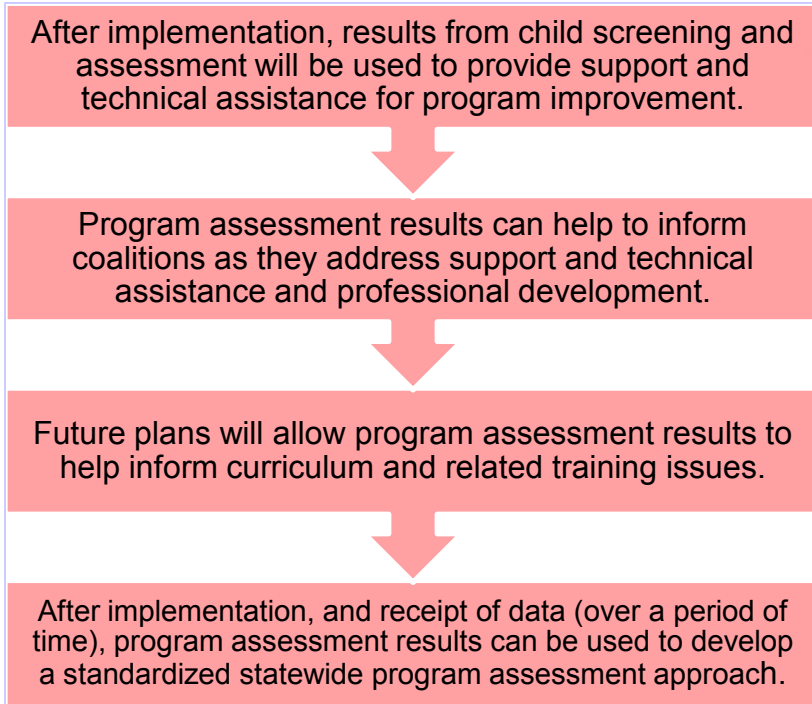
After implementation, results from child screening and assessment will be used to provide support and technical assistance for program improvement.

Program assessment results can help to inform coalitions as they address support and technical assistance and professional development.

Future plans will allow program assessment results to help inform curriculum and related training issues.

After implementation, and receipt of data (over a period of time), program assessment results can be used to develop a standardized statewide program assessment approach.